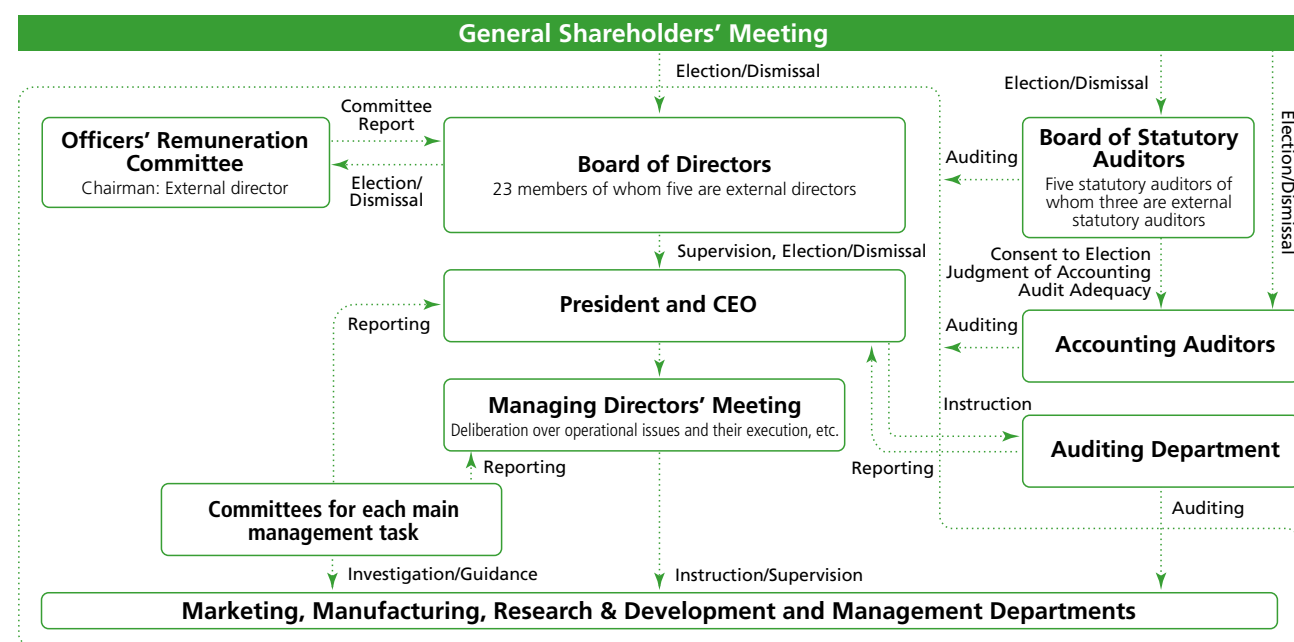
General Shareholders' Meeting

Election/Dismissal

Election/Dismissal

Election/Dismissal

Committee Report

Officers' Remuneration Committee
Chairman: External director

Election/ Dismissal

Board of Directors
23 members of whom five are external directors

Auditing

Board of Statutory Auditors
Five statutory auditors of whom three are external statutory auditors

Supervision, Election/Dismissal

Consent to Election
Judgment of Accounting Audit Adequacy

President and CEO

Reporting

Auditing

Accounting Auditors

Managing Directors' Meeting
Deliberation over operational issues and their execution, etc.

Instruction

Auditing Department

Reporting

Reporting

Committees for each main management task

Auditing

Investigation/Guidance

Instruction/Supervision

Marketing, Manufacturing, Research & Development and Management Departments